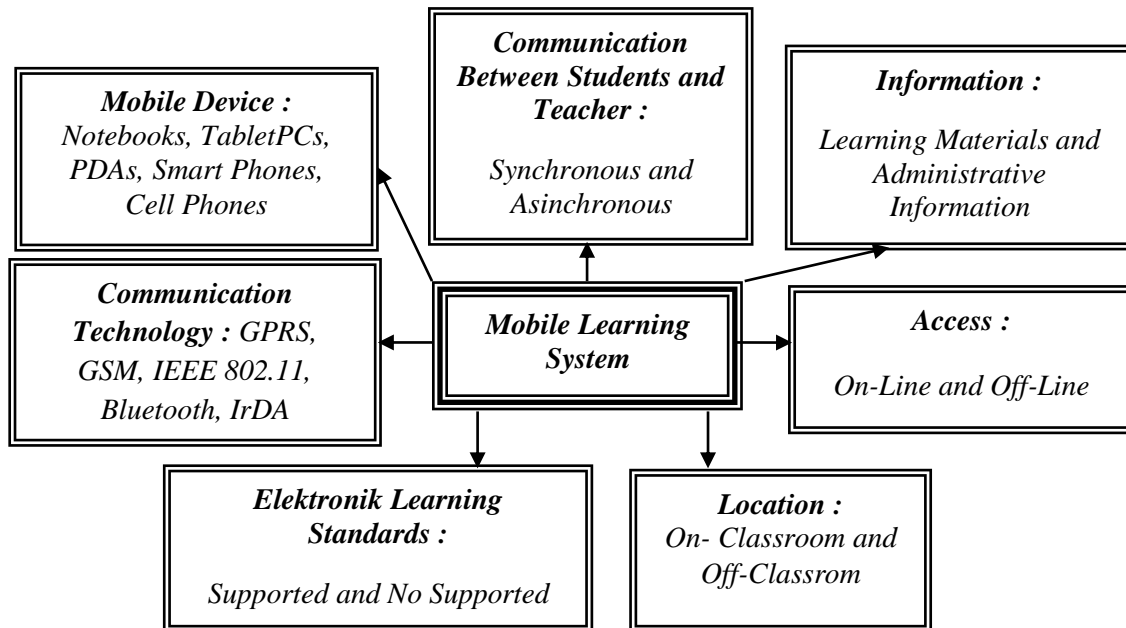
Mobile Device :
Notebooks, TabletPCs, PDAs, Smart Phones, Cell Phones

Communication Between Students and Teacher :
Synchronous and Asinchronous

Information :
Learning Materials and Administrative Information

Communication Technology : GPRS, GSM, IEEE 802.11, Bluetooth, IrDA

Mobile Learning System

Access :
On-Line and Off-Line

Elektronik Learning Standards :
Supported and No Supported

Location :
On- Classroom and Off-Classrom